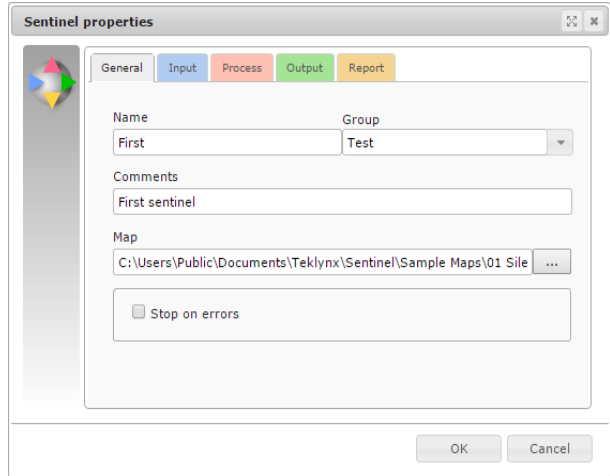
Sentinel properties

General
Input
Process
Output
Report

Name
First

Group
Test

Comments
First sentinel

Map
C:\Users\Public\Documents\Teklynx\Sentinel\Sample Maps\01 Sile
...

Stop on errors

OK
Cancel